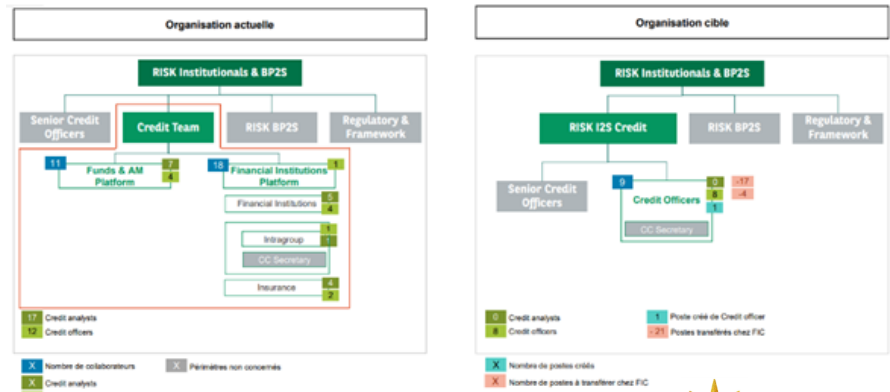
Organisation actuelle

RISK Institutionals & BP2S

Senior Credit Officers

Credit Team

RISK BP2S

Regulatory & Framework

11

Funds & AM Platform

7

4

18

Financial Institutions Platform

1

Financial Institutions

5

4

Intragroup

1

1

CC Secretary

Insurance

4

2

17 Credit analysts

12 Credit officers

X Nombre de collaborateurs

X Périmètres non concernés

X Credit analysts

Organisation cible

RISK Institutionals & BP2S

RISK I2S Credit

RISK BP2S

Regulatory & Framework

Senior Credit Officers

9

Credit Officers

0

8

1

-17

-4

CC Secretary

0 Credit analysts

8 Credit officers

1 Poste créé de Credit officer

- 21 Postes transférés chez FIC

X Nombre de postes créés

X Nombre de postes à transférer chez FIC